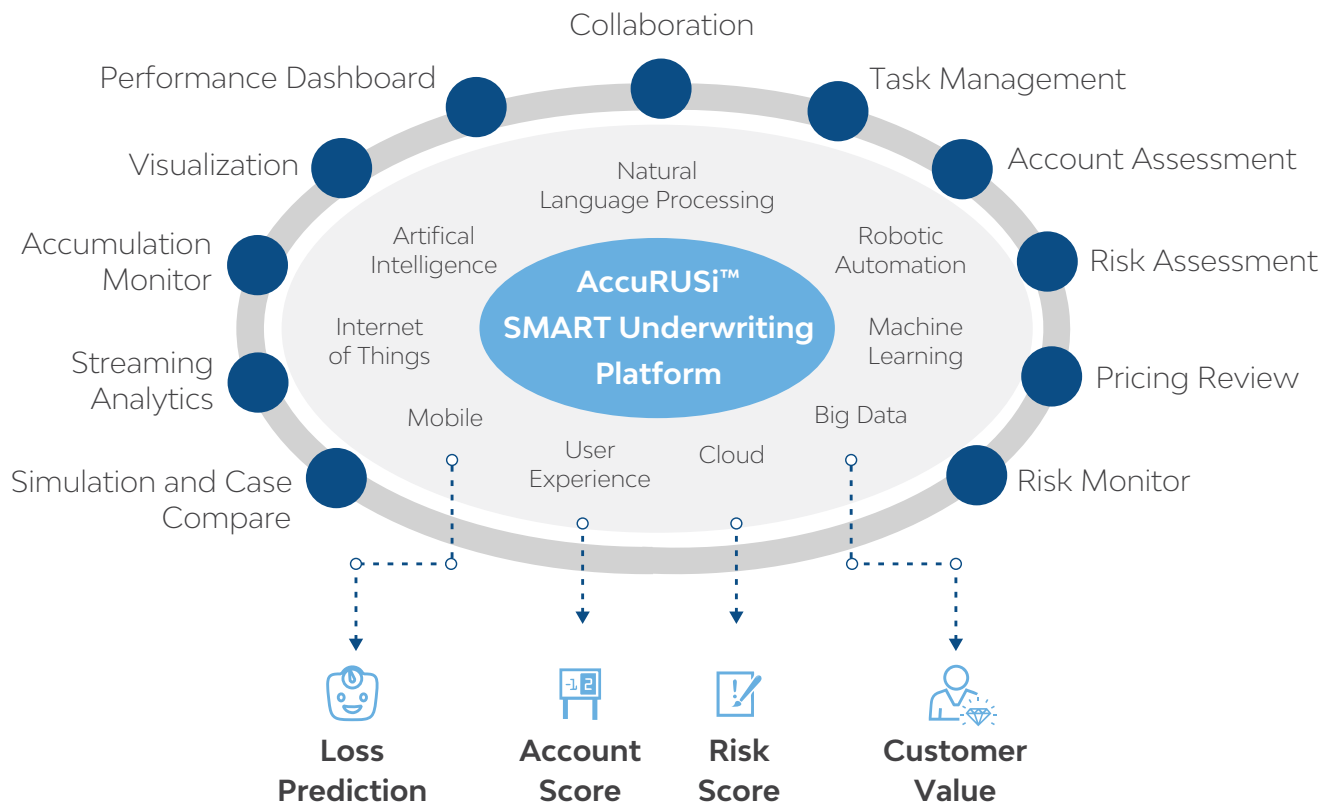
Collaboration

Performance Dashboard

Task Management

Visualization

Account Assessment

Accumulation Monitor

Risk Assessment

Streaming Analytics

Pricing Review

Simulation and Case Compare

Risk Monitor

Natural Language Processing

Artifical Intelligence

Robotic Automation

AccuRUSi™ SMART Underwriting Platform

Internet of Things

Machine Learning

Mobile

Big Data

User Experience

Cloud

-1 2

Loss Prediction

Account Score

Risk Score

Customer Value